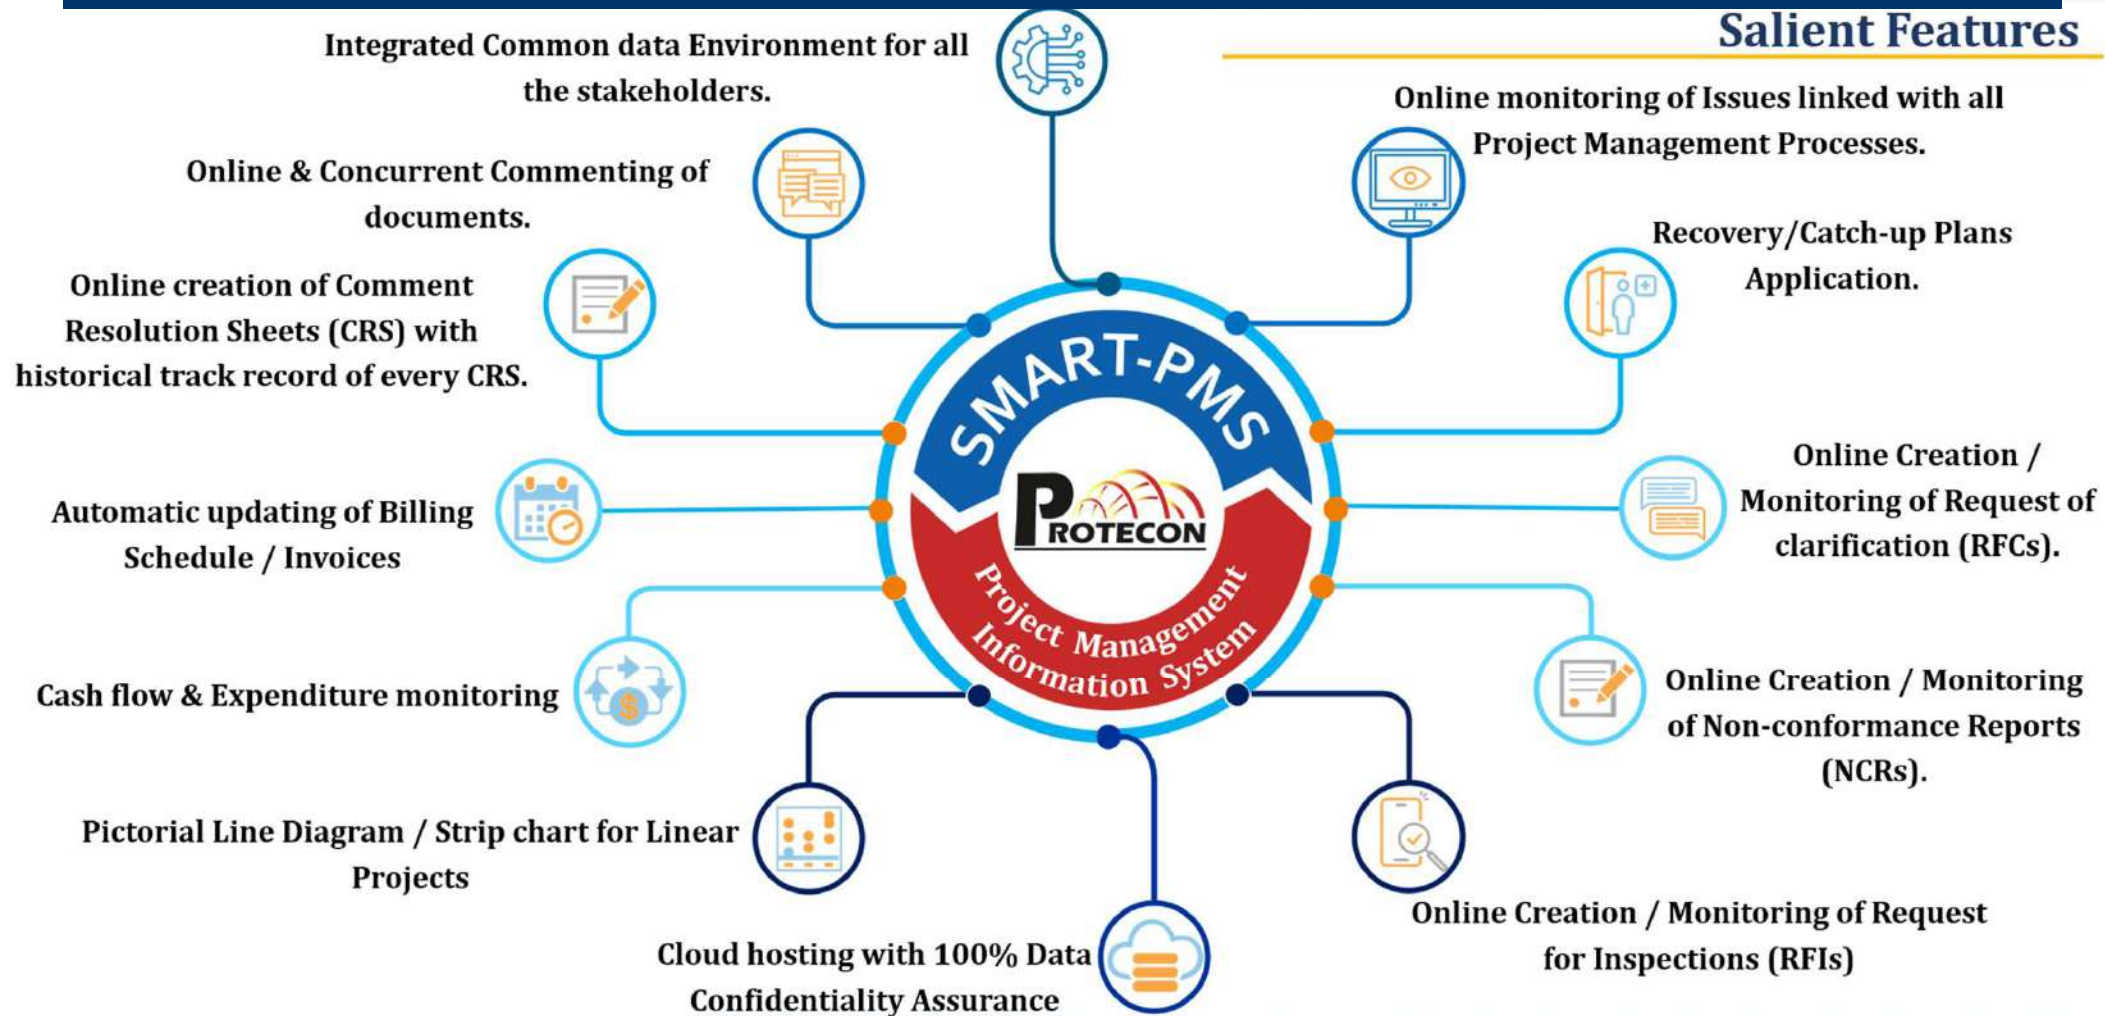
Salient Features

Integrated Common data Environment for all the stakeholders.

Online monitoring of Issues linked with all Project Management Processes.

Online & Concurrent Commenting of documents.

Recovery/Catch-up Plans Application.

Online creation of Comment Resolution Sheets (CRS) with historical track record of every CRS.

SMART-PMS

PROTECON

Project Management Information System

Automatic updating of Billing Schedule / Invoices

Online Creation / Monitoring of Request of clarification (RFCs).

Cash flow & Expenditure monitoring

Online Creation / Monitoring of Non-conformance Reports (NCRs).

Pictorial Line Diagram / Strip chart for Linear Projects

Online Creation / Monitoring of Request for Inspections (RFIs)

Cloud hosting with 100% Data Confidentiality Assurance